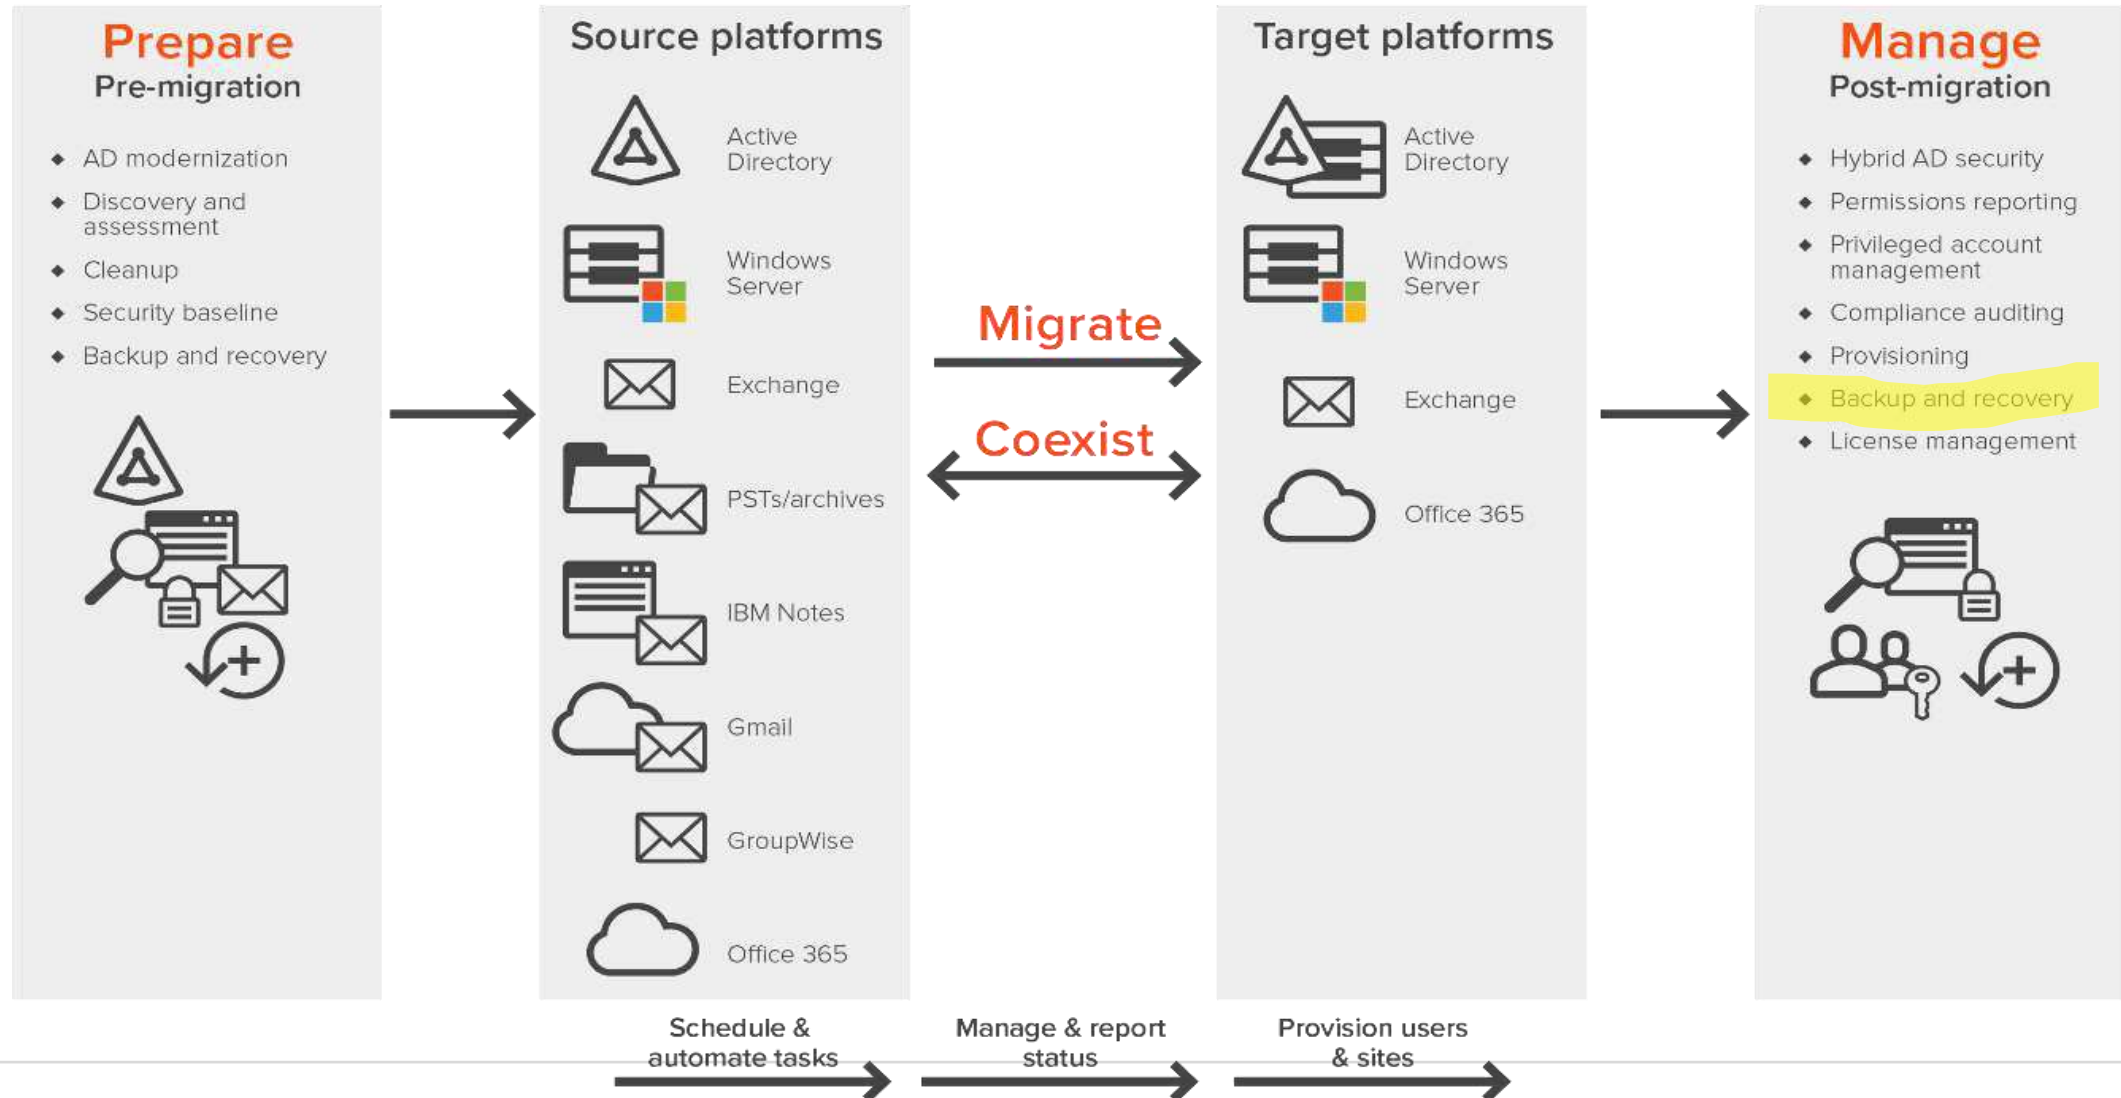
Prepare
Pre-migration

- AD modernization
- Discovery and assessment
- Cleanup
- Security baseline
- Backup and recovery

Source platforms

Active Directory

Windows Server

Exchange

PSTs/archives

IBM Notes

Gmail

GroupWise

Office 365

Migrate

Coexist

Target platforms

Active Directory

Windows Server

Exchange

Office 365

Manage
Post-migration

- Hybrid AD security
- Permissions reporting
- Privileged account management
- Compliance auditing
- Provisioning
- Backup and recovery
- License management

Schedule & automate tasks

Manage & report status

Provision users & sites